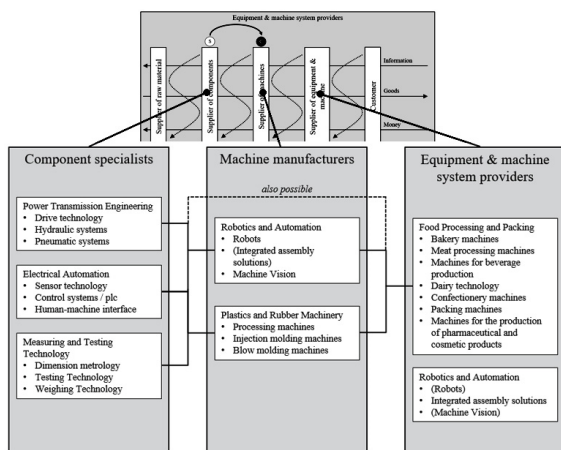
Equipment & machine system providers

Supplier of raw material

Supplier of components

Supplier of machines

Supplier of equipment & machine

Customer

Information

Goods

Money

Component specialists

Machine manufacturers

Equipment & machine system providers

also possible

Power Transmission Engineering
• Drive technology
• Hydraulic systems
• Pneumatic systems

Electrical Automation
• Sensor technology
• Control systems / plc
• Human-machine interface

Measuring and Testing Technology
• Dimension metrology
• Testing Technology
• Weighing Technology

Robotics and Automation
• Robots
• (Integrated assembly solutions)
• Machine Vision

Plastics and Rubber Machinery
• Processing machines
• Injection molding machines
• Blow molding machines

Food Processing and Packing
• Bakery machines
• Meat processing machines
• Machines for beverage production
• Dairy technology
• Confectionery machines
• Packing machines
• Machines for the production of pharmaceutical and cosmetic products

Robotics and Automation
• (Robots)
• Integrated assembly solutions
• (Machine Vision)